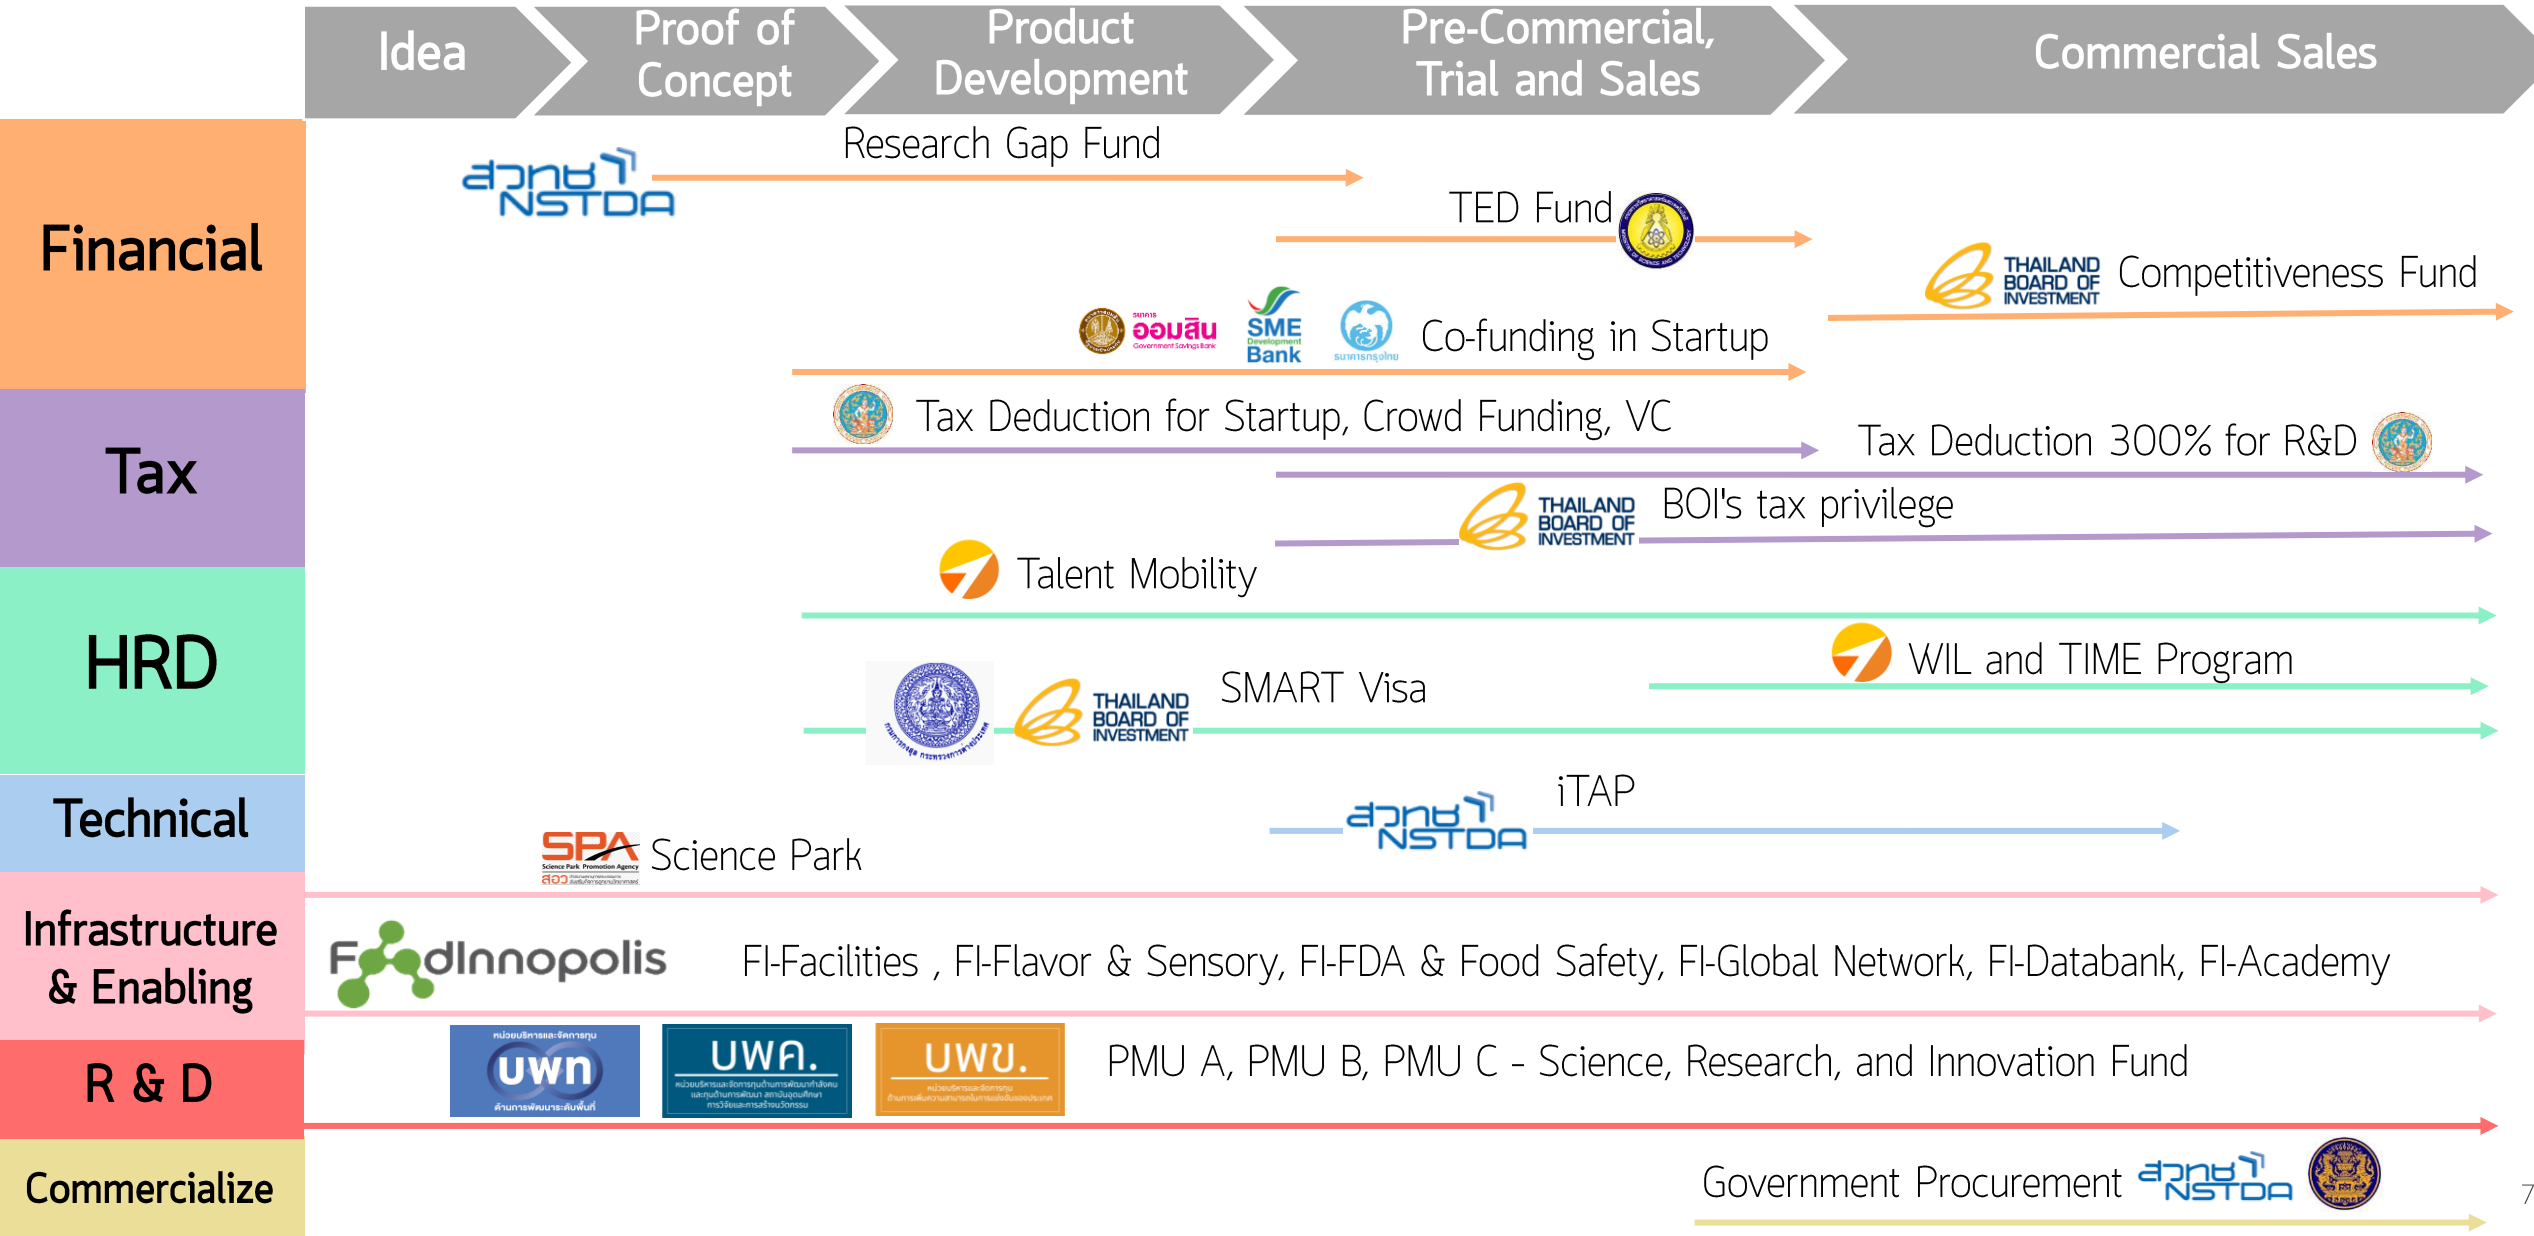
Idea | Proof of Concept | Product Development | Pre-Commercial, Trial and Sales | Commercial Sales

Financial

สวทช NSTDA Research Gap Fund

TED Fund

THAILAND BOARD OF INVESTMENT Competitiveness Fund

ออมสิน Government Savings Bank SME Development Bank ธนาคารกรุงไทย Co-funding in Startup

Tax

Tax Deduction for Startup, Crowd Funding, VC

Tax Deduction 300% for R&D

THAILAND BOARD OF INVESTMENT BOI's tax privilege

HRD

Talent Mobility

WIL and TIME Program

THAILAND BOARD OF INVESTMENT SMART Visa

Technical

สวทช NSTDA iTAP

Infrastructure & Enabling

SPA Science Park Promotion Agency สอว Science Park

FoodInnopolis FI-Facilities , FI-Flavor & Sensory, FI-FDA & Food Safety, FI-Global Network, FI-Databank, FI-Academy

R & D

บพท บพค. บพข. PMU A, PMU B, PMU C - Science, Research, and Innovation Fund

Commercialize

Government Procurement สวทช NSTDA

7